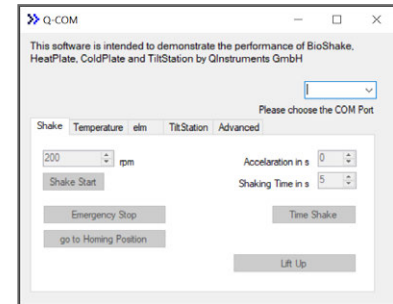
Q-COM

This software is intended to demonstrate the performance of BioShake, HeatPlate, ColdPlate and TiltStation by QInstruments GmbH

Please choose the COM Port

Shake | Temperature | elm | TiltStation | Advanced

200 rpm

Accelaration in s 0

Shake Start

Shaking Time in s 5

Emergency Stop

Time Shake

go to Homing Position

Lift Up